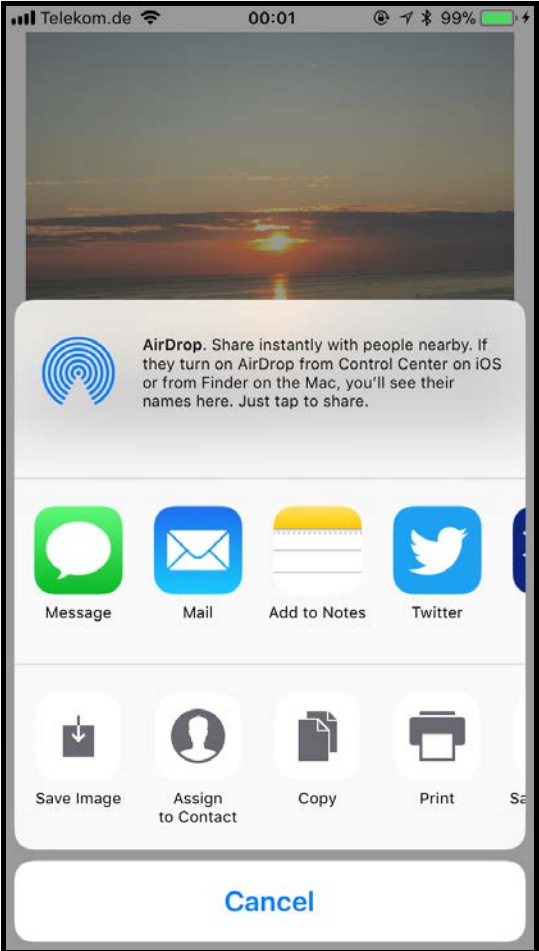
Telekom.de 00:01 99%

AirDrop. Share instantly with people nearby. If they turn on AirDrop from Control Center on iOS or from Finder on the Mac, you'll see their names here. Just tap to share.

Message
Mail
Add to Notes
Twitter

Save Image
Assign to Contact
Copy
Print
Sa

Cancel